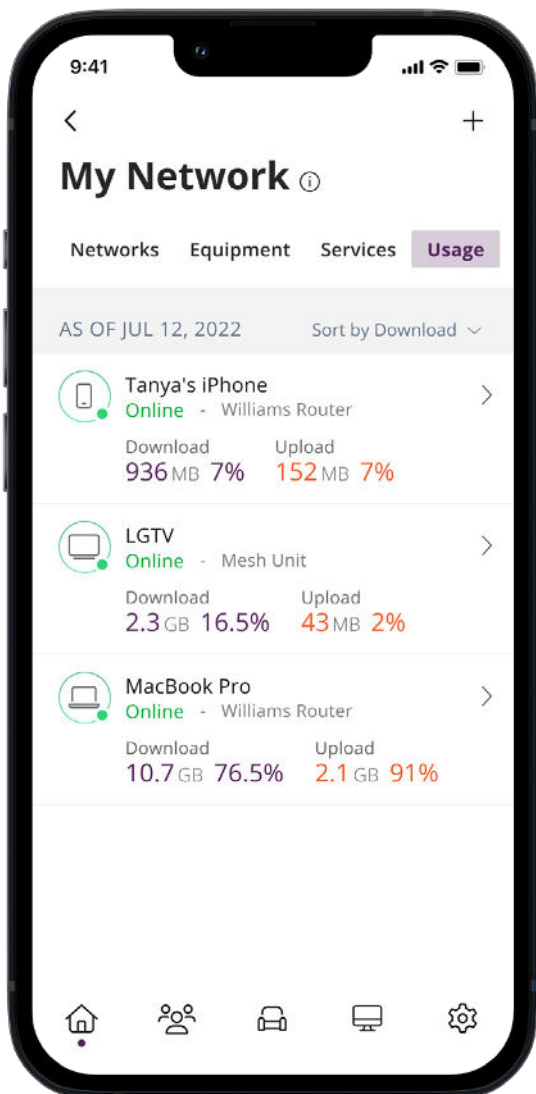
9:41

<

+

My Network ⓘ

Networks Equipment Services Usage

AS OF JUL 12, 2022 Sort by Download

Tanya's iPhone
Online - Williams Router
Download 936 MB 7%
Upload 152 MB 7%

LGTV
Online - Mesh Unit
Download 2.3 GB 16.5%
Upload 43 MB 2%

MacBook Pro
Online - Williams Router
Download 10.7 GB 76.5%
Upload 2.1 GB 91%